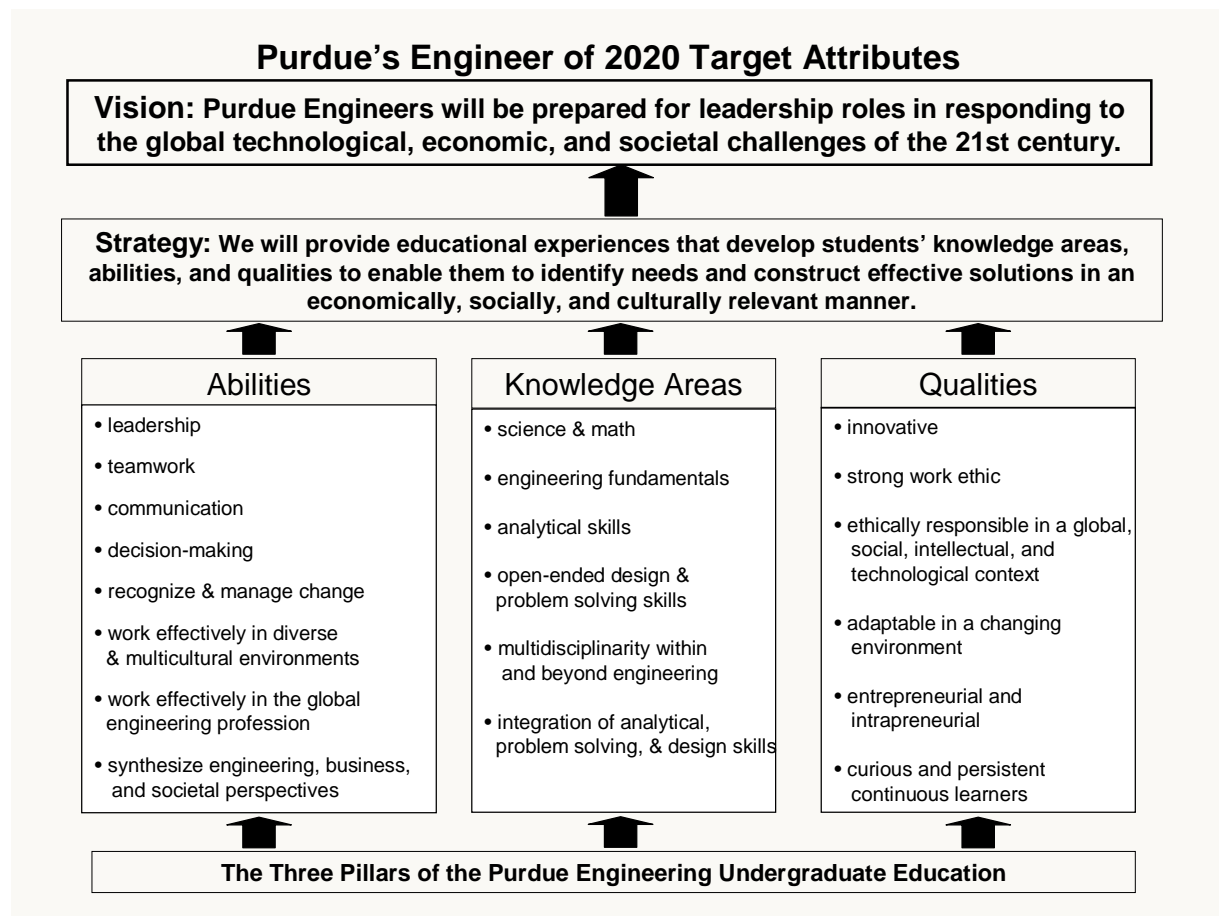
Purdue's Engineer of 2020 Target Attributes

Vision: Purdue Engineers will be prepared for leadership roles in responding to the global technological, economic, and societal challenges of the 21st century.

Strategy: We will provide educational experiences that develop students' knowledge areas, abilities, and qualities to enable them to identify needs and construct effective solutions in an economically, socially, and culturally relevant manner.

Abilities
• leadership
• teamwork
• communication
• decision-making
• recognize & manage change
• work effectively in diverse & multicultural environments
• work effectively in the global engineering profession
• synthesize engineering, business, and societal perspectives

Knowledge Areas
• science & math
• engineering fundamentals
• analytical skills
• open-ended design & problem solving skills
• multidisciplinarity within and beyond engineering
• integration of analytical, problem solving, & design skills

Qualities
• innovative
• strong work ethic
• ethically responsible in a global, social, intellectual, and technological context
• adaptable in a changing environment
• entrepreneurial and intrapreneurial
• curious and persistent continuous learners

The Three Pillars of the Purdue Engineering Undergraduate Education